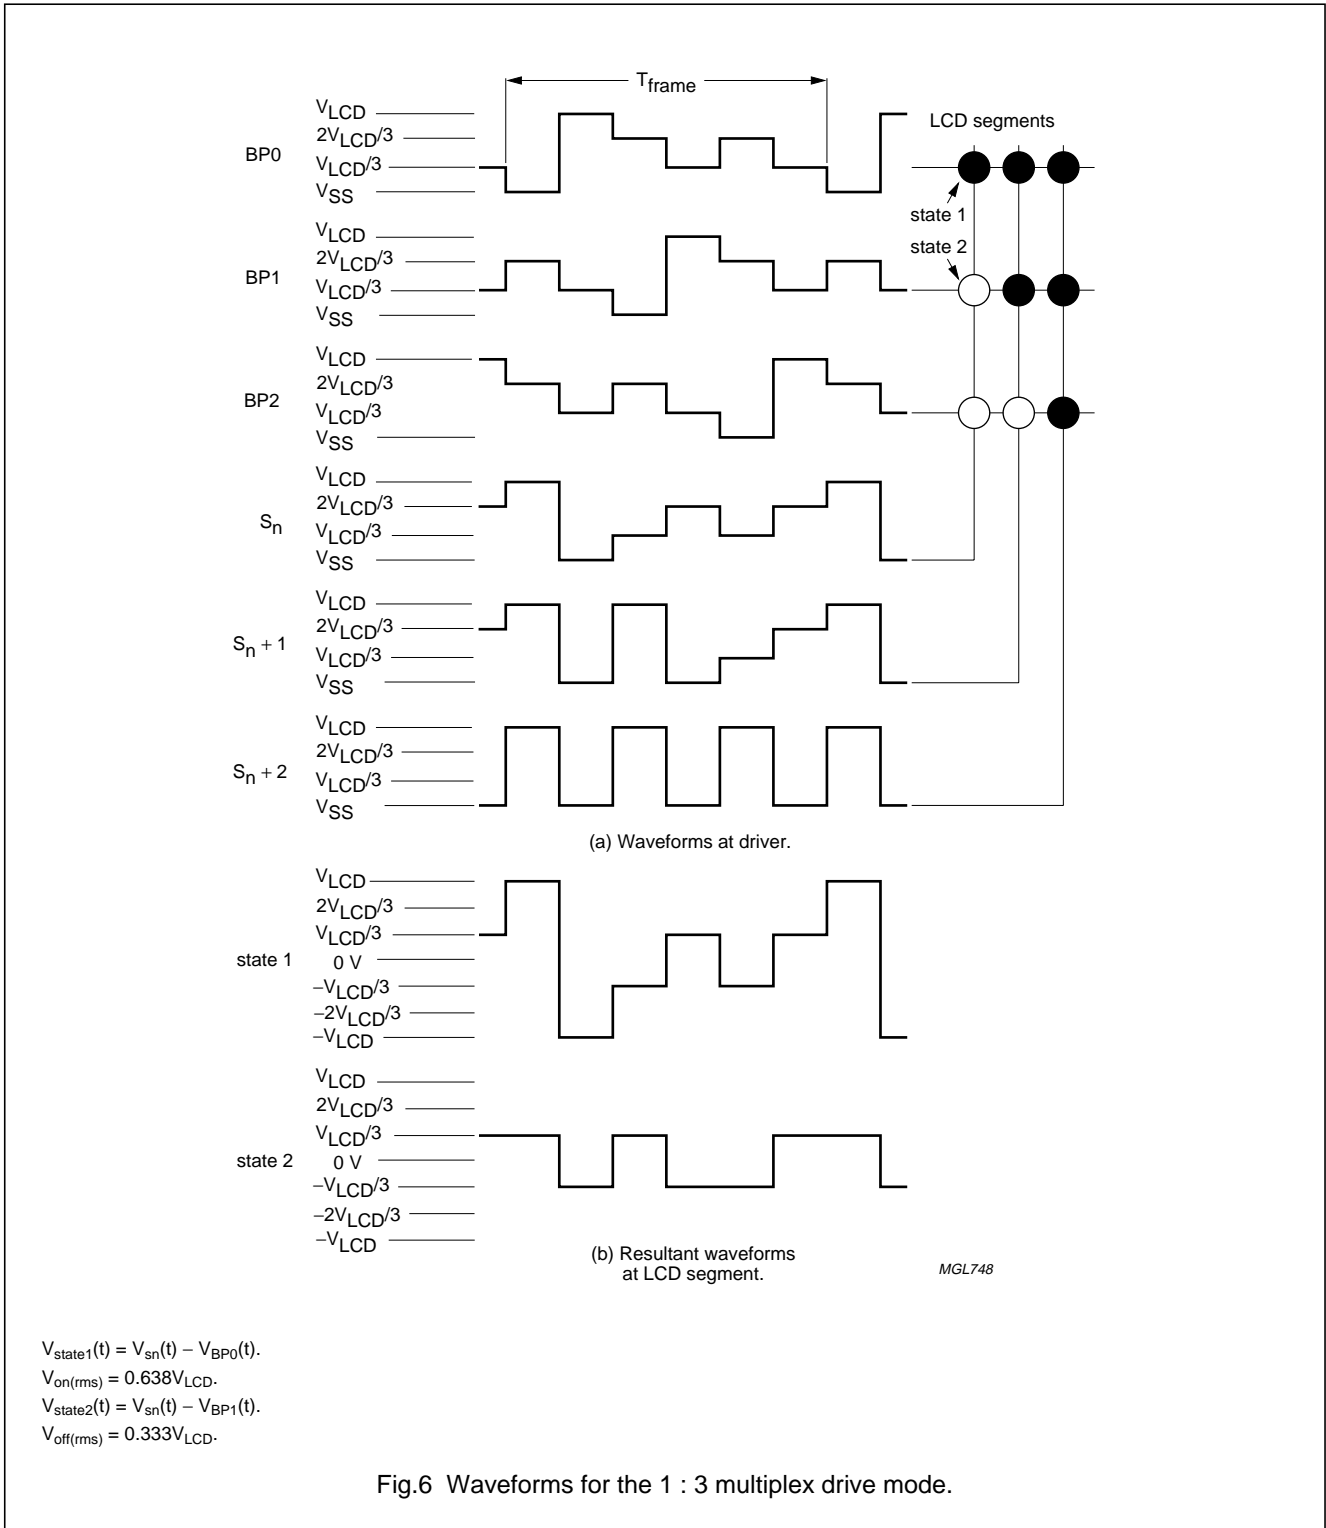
$T_{frame}$

LCD segments

BP0
$V_{LCD}$
$2V_{LCD}/3$
$V_{LCD}/3$
$V_{SS}$

state 1
state 2

BP1
$V_{LCD}$
$2V_{LCD}/3$
$V_{LCD}/3$
$V_{SS}$

BP2
$V_{LCD}$
$2V_{LCD}/3$
$V_{LCD}/3$
$V_{SS}$

$S_n$
$V_{LCD}$
$2V_{LCD}/3$
$V_{LCD}/3$
$V_{SS}$

$S_n + 1$
$V_{LCD}$
$2V_{LCD}/3$
$V_{LCD}/3$
$V_{SS}$

$S_n + 2$
$V_{LCD}$
$2V_{LCD}/3$
$V_{LCD}/3$
$V_{SS}$

(a) Waveforms at driver.

state 1
$V_{LCD}$
$2V_{LCD}/3$
$V_{LCD}/3$
0 V
$-V_{LCD}/3$
$-2V_{LCD}/3$
$-V_{LCD}$

state 2
$V_{LCD}$
$2V_{LCD}/3$
$V_{LCD}/3$
0 V
$-V_{LCD}/3$
$-2V_{LCD}/3$
$-V_{LCD}$

(b) Resultant waveforms at LCD segment.

MGL748

$V_{state1}(t) = V_{sn}(t) - V_{BP0}(t)$.
$V_{on(rms)} = 0.638V_{LCD}$.
$V_{state2}(t) = V_{sn}(t) - V_{BP1}(t)$.
$V_{off(rms)} = 0.333V_{LCD}$.

Fig.6 Waveforms for the 1 : 3 multiplex drive mode.